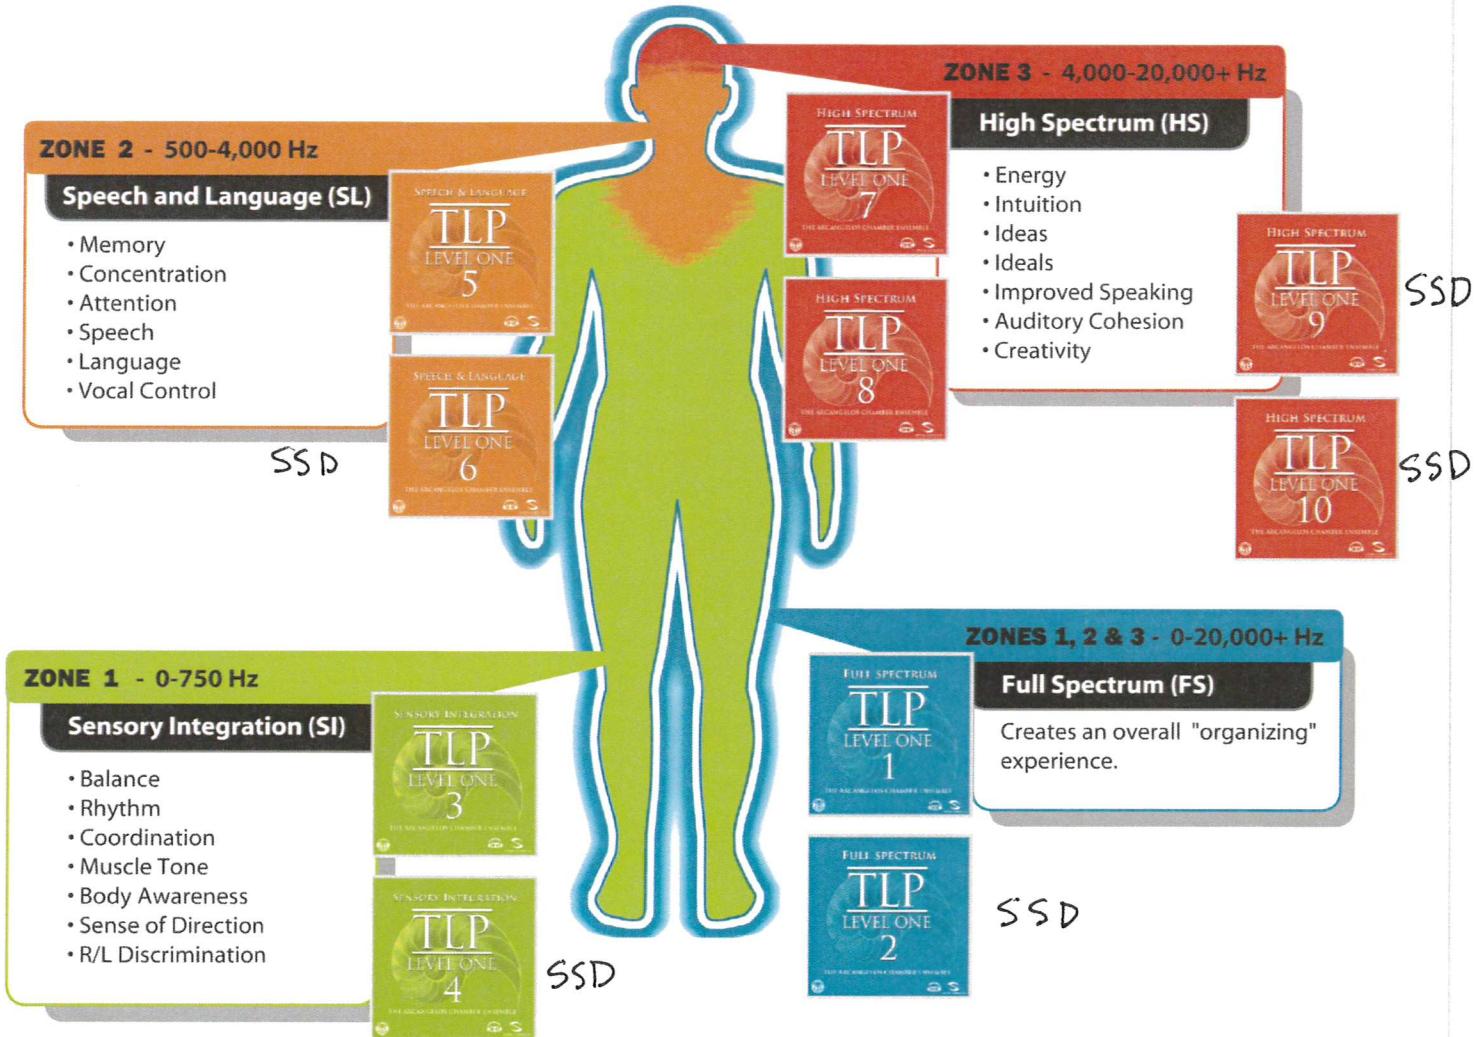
ZONE 2 - 500-4,000 Hz

Speech and Language (SL)

• Memory
• Concentration
• Attention
• Speech
• Language
• Vocal Control

SPEECH & LANGUAGE TLP LEVEL ONE 5 THE ARCANGELOS CHAMBER ENSEMBLE

SPEECH & LANGUAGE TLP LEVEL ONE 6 THE ARCANGELOS CHAMBER ENSEMBLE

SSD

ZONE 3 - 4,000-20,000+ Hz

High Spectrum (HS)

HIGH SPECTRUM TLP LEVEL ONE 7 THE ARCANGELOS CHAMBER ENSEMBLE

HIGH SPECTRUM TLP LEVEL ONE 8 THE ARCANGELOS CHAMBER ENSEMBLE

• Energy
• Intuition
• Ideas
• Ideals
• Improved Speaking
• Auditory Cohesion
• Creativity

HIGH SPECTRUM TLP LEVEL ONE 9 THE ARCANGELOS CHAMBER ENSEMBLE

SSD

HIGH SPECTRUM TLP LEVEL ONE 10 THE ARCANGELOS CHAMBER ENSEMBLE

SSD

ZONE 1 - 0-750 Hz

Sensory Integration (SI)

• Balance
• Rhythm
• Coordination
• Muscle Tone
• Body Awareness
• Sense of Direction
• R/L Discrimination

SENSORY INTEGRATION TLP LEVEL ONE 3 THE ARCANGELOS CHAMBER ENSEMBLE

SENSORY INTEGRATION TLP LEVEL ONE 4 THE ARCANGELOS CHAMBER ENSEMBLE

SSD

ZONES 1, 2 & 3 - 0-20,000+ Hz

Full Spectrum (FS)

FULL SPECTRUM TLP LEVEL ONE 1 THE ARCANGELOS CHAMBER ENSEMBLE

Creates an overall "organizing" experience.

FULL SPECTRUM TLP LEVEL ONE 2 THE ARCANGELOS CHAMBER ENSEMBLE

SSD